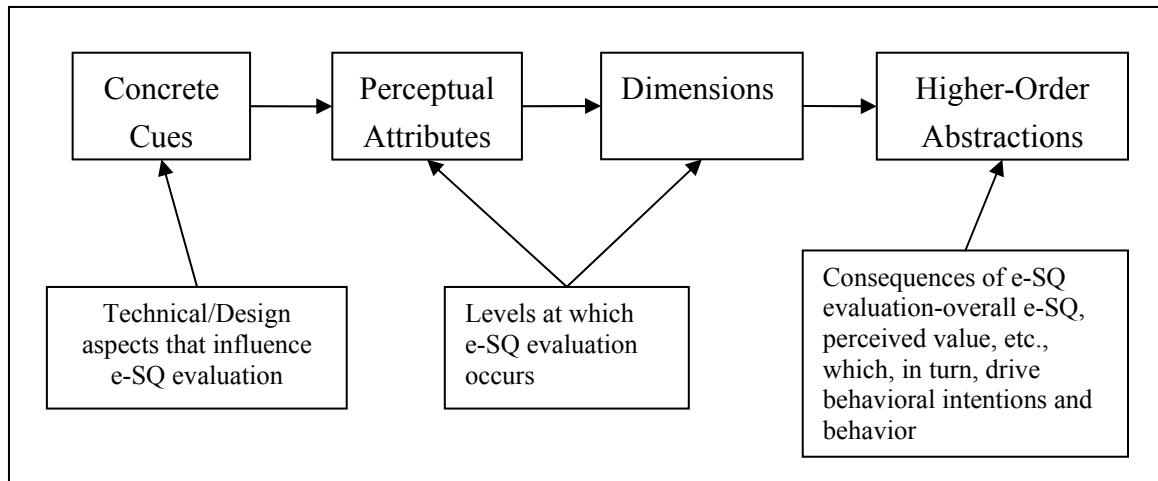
Concrete Cues

Perceptual Attributes

Dimensions

Higher-Order Abstractions

Technical/Design aspects that influence e-SQ evaluation

Levels at which e-SQ evaluation occurs

Consequences of e-SQ evaluation-overall e-SQ, perceived value, etc., which, in turn, drive behavioral intentions and behavior